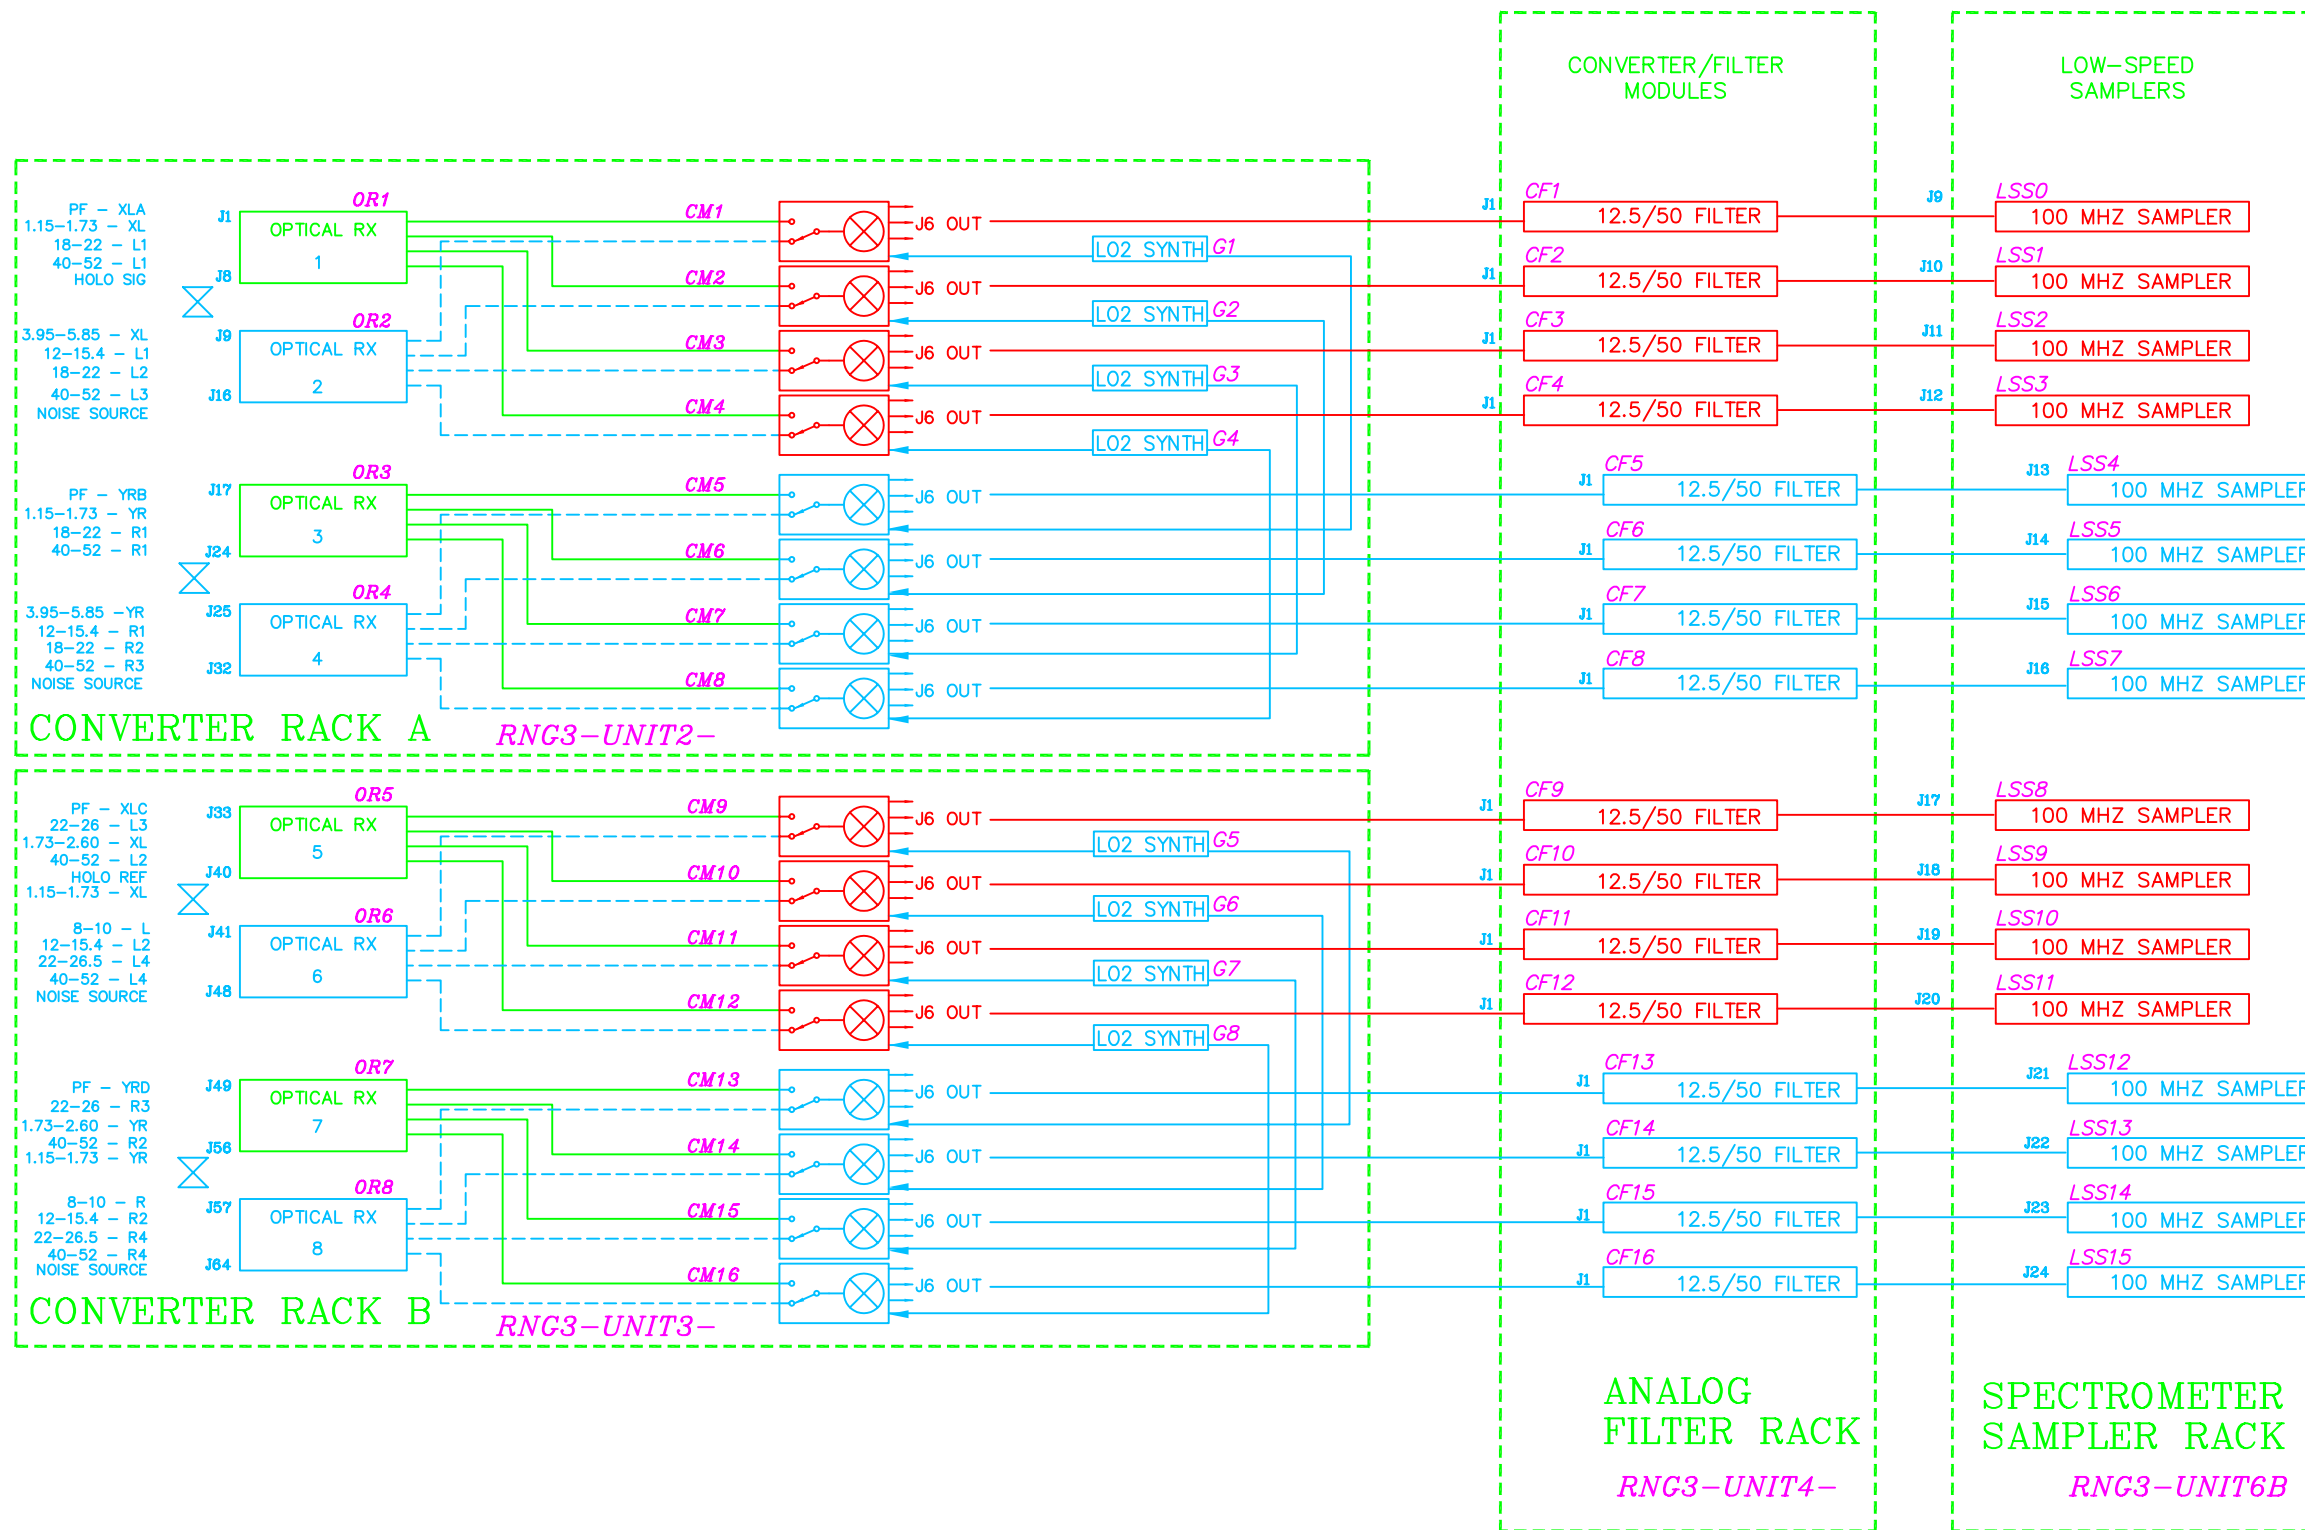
CONVERTER/FILTER MODULES

LOW-SPEED SAMPLERS

PF – XLA
1.15–1.73 – XL
18–22 – L1
40–52 – L1
HOLO SIG

J1 OR1 OPTICAL RX 1 J8

3.95–5.85 – XL
12–15.4 – L1
18–22 – L2
40–52 – L3
NOISE SOURCE

J9 OR2 OPTICAL RX 2 J16

PF – YRB
1.15–1.73 – YR
18–22 – R1
40–52 – R1

J17 OR3 OPTICAL RX 3 J24

3.95–5.85 –YR
12–15.4 – R1
18–22 – R2
40–52 – R3
NOISE SOURCE

J25 OR4 OPTICAL RX 4 J32

CM1 CM2 CM3 CM4 CM5 CM6 CM7 CM8

J6 OUT
J6 OUT
J6 OUT
J6 OUT
J6 OUT
J6 OUT
J6 OUT
J6 OUT

LO2 SYNTH G1
LO2 SYNTH G2
LO2 SYNTH G3
LO2 SYNTH G4

CONVERTER RACK A
RNG3–UNIT2–

J1 CF1 12.5/50 FILTER
J1 CF2 12.5/50 FILTER
J1 CF3 12.5/50 FILTER
J1 CF4 12.5/50 FILTER
J1 CF5 12.5/50 FILTER
J1 CF6 12.5/50 FILTER
J1 CF7 12.5/50 FILTER
J1 CF8 12.5/50 FILTER

J9 LSS0 100 MHZ SAMPLER
J10 LSS1 100 MHZ SAMPLER
J11 LSS2 100 MHZ SAMPLER
J12 LSS3 100 MHZ SAMPLER
J13 LSS4 100 MHZ SAMPLER
J14 LSS5 100 MHZ SAMPLER
J15 LSS6 100 MHZ SAMPLER
J16 LSS7 100 MHZ SAMPLER

PF – XLC
22–26 – L3
1.73–2.60 – XL
40–52 – L2
HOLO REF
1.15–1.73 – XL

J33 OR5 OPTICAL RX 5 J40

8–10 – L
12–15.4 – L2
22–26.5 – L4
40–52 – L4
NOISE SOURCE

J41 OR6 OPTICAL RX 6 J48

PF – YRD
22–26 – R3
1.73–2.60 – YR
40–52 – R2
1.15–1.73 – YR

J49 OR7 OPTICAL RX 7 J56

8–10 – R
12–15.4 – R2
22–26.5 – R4
40–52 – R4
NOISE SOURCE

J57 OR8 OPTICAL RX 8 J64

CM9 CM10 CM11 CM12 CM13 CM14 CM15 CM16

J6 OUT
J6 OUT
J6 OUT
J6 OUT
J6 OUT
J6 OUT
J6 OUT
J6 OUT

LO2 SYNTH G5
LO2 SYNTH G6
LO2 SYNTH G7
LO2 SYNTH G8

CONVERTER RACK B
RNG3–UNIT3–

J1 CF9 12.5/50 FILTER
J1 CF10 12.5/50 FILTER
J1 CF11 12.5/50 FILTER
J1 CF12 12.5/50 FILTER
J1 CF13 12.5/50 FILTER
J1 CF14 12.5/50 FILTER
J1 CF15 12.5/50 FILTER
J1 CF16 12.5/50 FILTER

J17 LSS8 100 MHZ SAMPLER
J18 LSS9 100 MHZ SAMPLER
J19 LSS10 100 MHZ SAMPLER
J20 LSS11 100 MHZ SAMPLER
J21 LSS12 100 MHZ SAMPLER
J22 LSS13 100 MHZ SAMPLER
J23 LSS14 100 MHZ SAMPLER
J24 LSS15 100 MHZ SAMPLER

ANALOG FILTER RACK
RNG3–UNIT4–

SPECTROMETER SAMPLER RACK
RNG3–UNIT6B